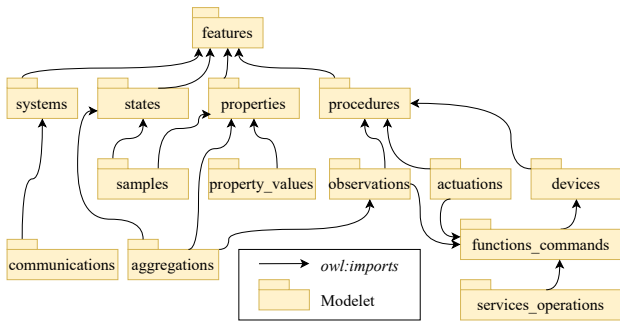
features

systems

states

properties

procedures

samples

property_values

observations

actuations

devices

functions_commands

communications

aggregations

services_operations

owl:imports

Modelet